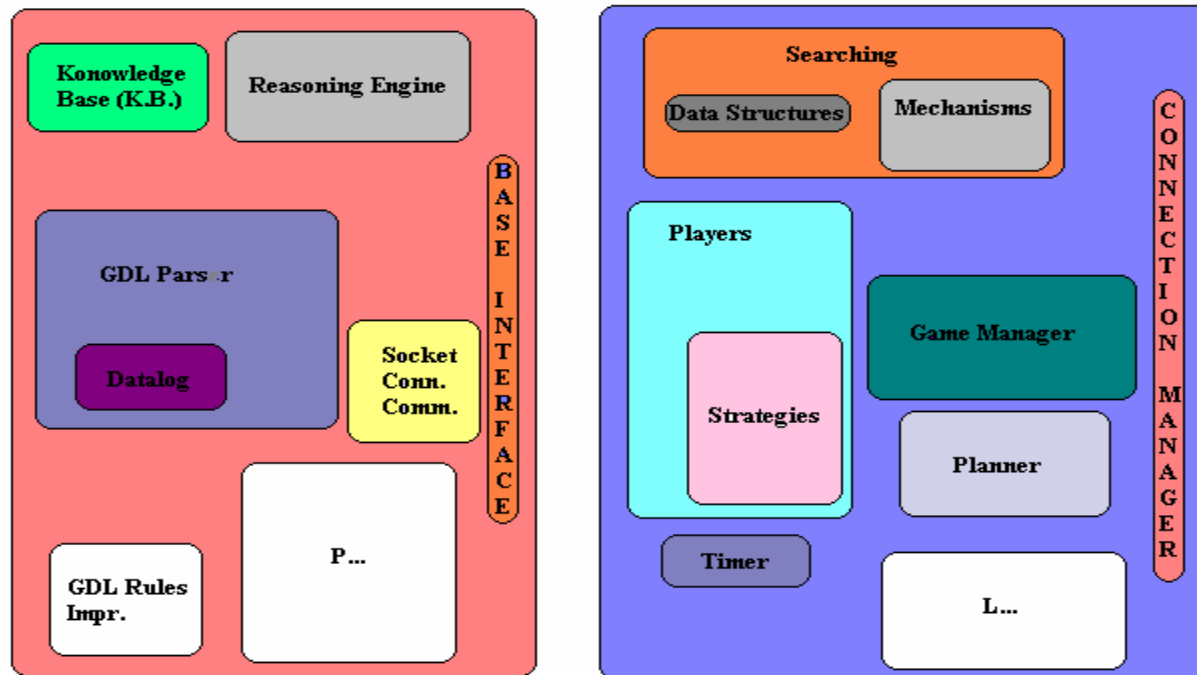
Konowledge Base (K.B.)

Reasoning Engine

GDL Pars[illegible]r

Datalog

Socket Conn. Comm.

BASE INTERFACE

P...

GDL Rules Impr.

Searching

Data Structures

Mechanisms

Players

Strategies

Game Manager

Planner

Timer

L...

CONNECTION MANAGER